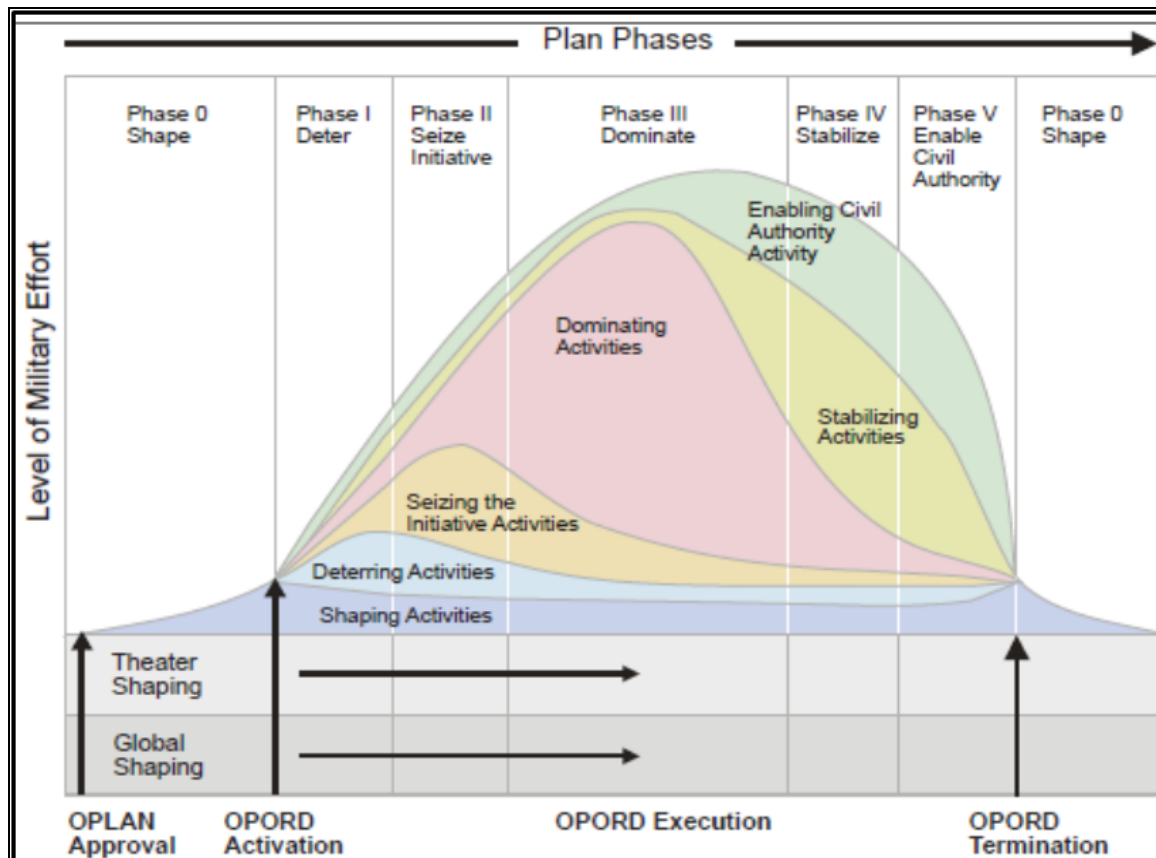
Plan Phases

Phase 0 Shape

Phase I Deter

Phase II Seize Initiative

Phase III Dominate

Phase IV Stabilize

Phase V Enable Civil Authority

Phase 0 Shape

Level of Military Effort

Enabling Civil Authority Activity

Dominating Activities

Stabilizing Activities

Seizing the Initiative Activities

Deterring Activities

Shaping Activities

Theater Shaping

Global Shaping

OPLAN Approval

OPORD Activation

OPORD Execution

OPORD Termination